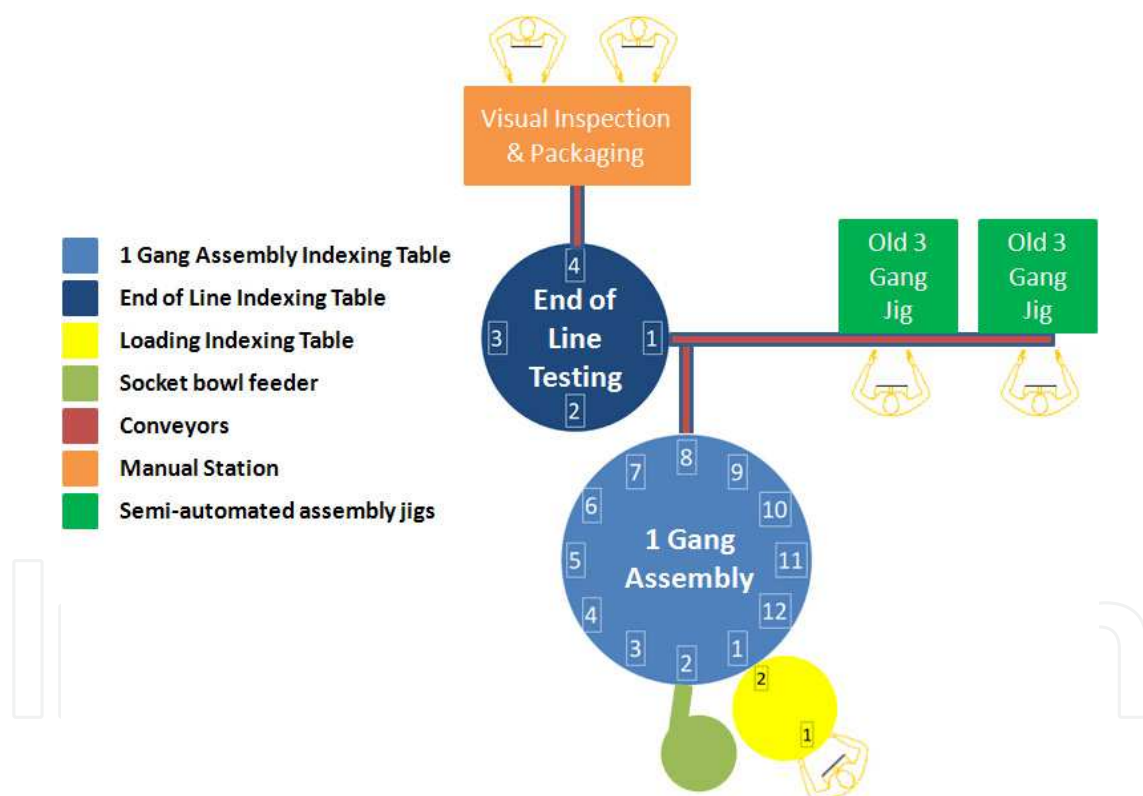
Visual Inspection & Packaging

1 Gang Assembly Indexing Table
End of Line Indexing Table
Loading Indexing Table
Socket bowl feeder
Conveyors
Manual Station
Semi-automated assembly jigs

4
3
End of Line Testing
1
2

Old 3 Gang Jig

Old 3 Gang Jig

8
7
9
6
10
1 Gang Assembly
5
11
4
12
3
2
1

2
1